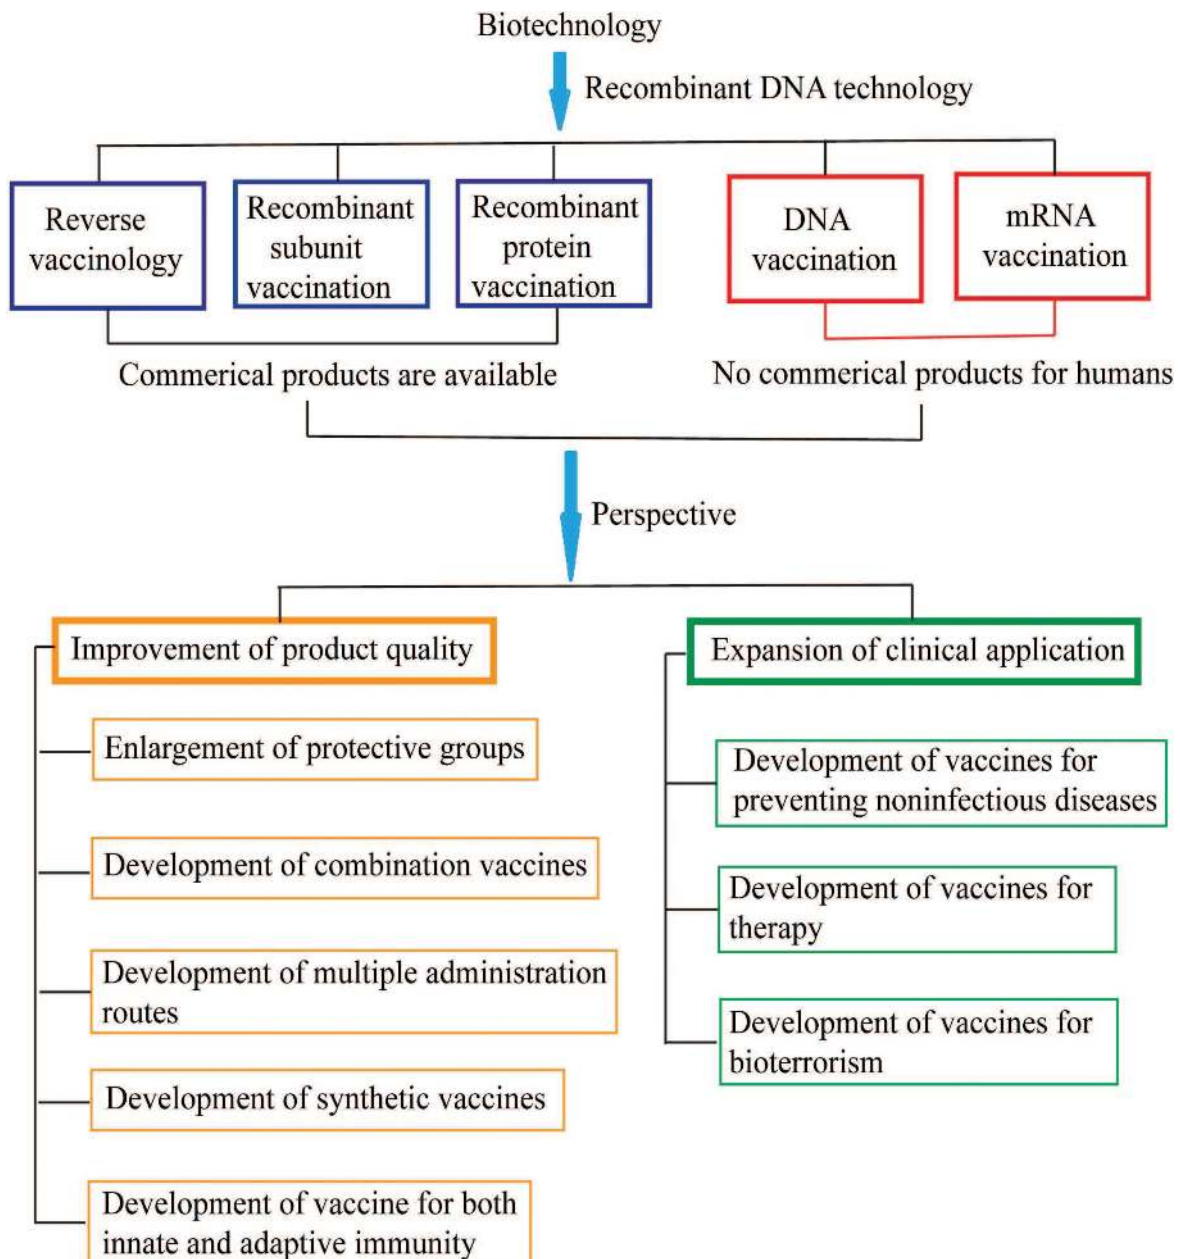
Biotechnology

Recombinant DNA technology

Reverse vaccinology

Recombinant subunit vaccination

Recombinant protein vaccination

DNA vaccination

mRNA vaccination

Commerical products are available

No commerical products for humans

Perspective

Improvement of product quality

Enlargement of protective groups

Development of combination vaccines

Development of multiple administration routes

Development of synthetic vaccines

Development of vaccine for both innate and adaptive immunity

Expansion of clinical application

Development of vaccines for preventing noninfectious diseases

Development of vaccines for therapy

Development of vaccines for bioterrorism